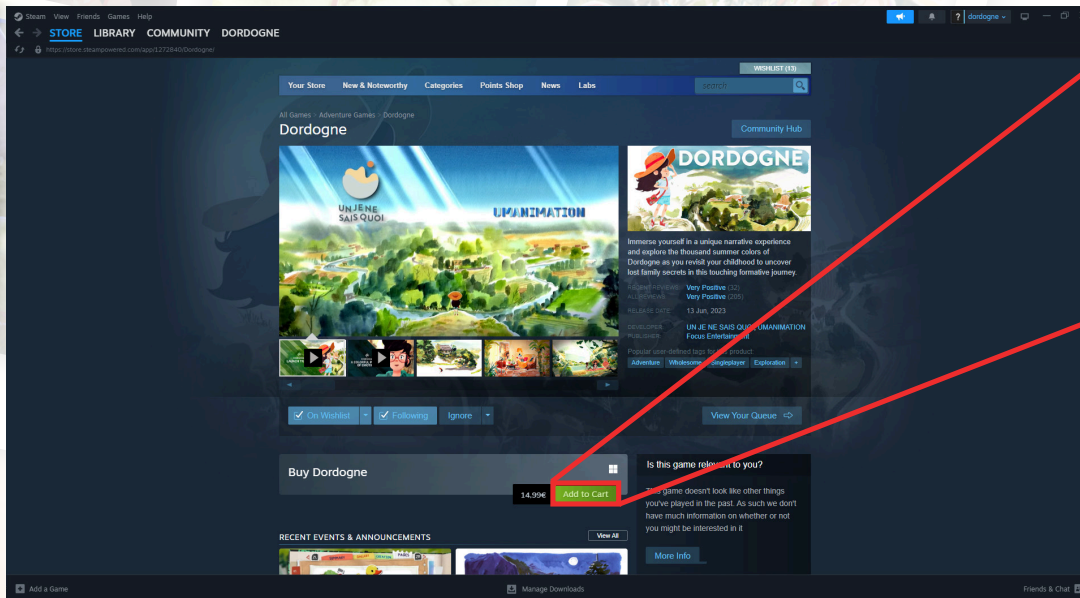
Steam View Friends Games Help
STORE LIBRARY COMMUNITY DORDOGNE
https://store.steampowered.com/app/1272840/Dordogne/

? dordogne

WISHLIST (13)

Your Store New & Noteworthy Categories Points Shop News Labs
search

All Games > Adventure Games > Dordogne
Dordogne
Community Hub

UN JE NE SAIS QUOI
UMANIMATION

DORDOGNE

Immerse yourself in a unique narrative experience and explore the thousand summer colors of Dordogne as you revisit your childhood to uncover lost family secrets in this touching formative journey.

RECENT REVIEWS: Very Positive (32)
ALL REVIEWS: Very Positive (205)
RELEASE DATE: 13 Jun, 2023
DEVELOPER: UN JE NE SAIS QUOI, UMANIMATION
PUBLISHER: Focus Entertainment
Popular user-defined tags for this product:
Adventure Wholesome Singleplayer Exploration +

On Wishlist Following Ignore
View Your Queue

Buy Dordogne
14.99€ Add to Cart

Is this game relevant to you?
This game doesn't look like other things you've played in the past. As such we don't have much information on whether or not you might be interested in it
More Info

RECENT EVENTS & ANNOUNCEMENTS
View All

Add a Game
Manage Downloads
Friends & Chat